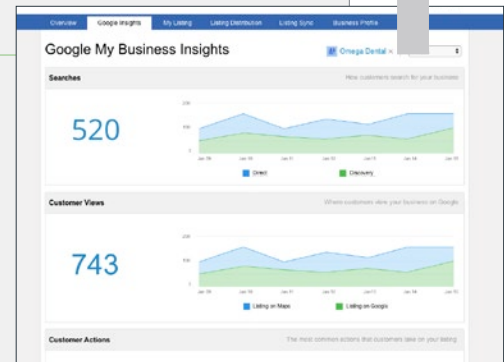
Overview Google Insights My Listing Listing Distribution Listing Sync Business Profile

Google My Business Insights

Omega Dental ×

Searches

How customers search for your business

520

200
100
0

Jan 09 Jan 10 Jan 11 Jan 12 Jan 13 Jan 14 Jan 15

Direct Discovery

Customer Views

Where customers view your business on Google

743

200
100
0

Jan 09 Jan 10 Jan 11 Jan 12 Jan 13 Jan 14 Jan 15

Listing on Maps Listing on Google

Customer Actions

The most common actions that customers take on your listing